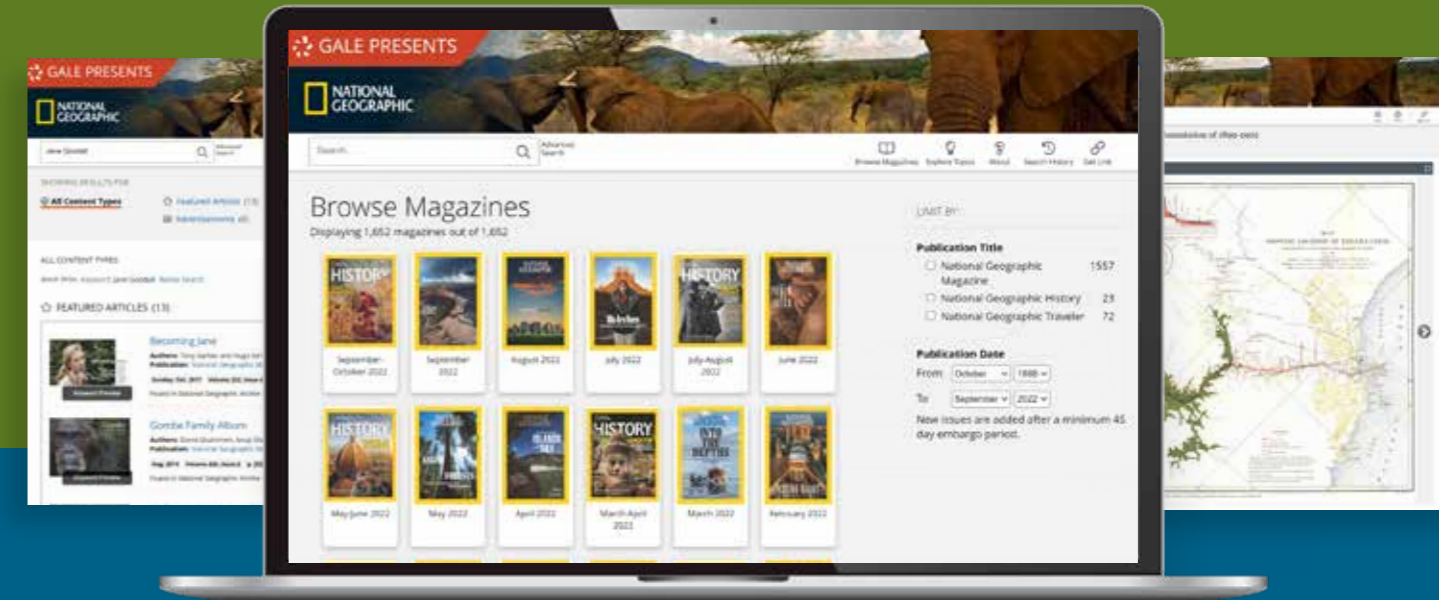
GALE PRESENTS

NATIONAL GEOGRAPHIC

Jane Goodall

Advanced Search

SHOWING RESULTS FOR

All Content Types

Featured Articles (13)

Advertisements (4)

ALL CONTENT TYPES

FEATURED ARTICLES (13)

Becoming Jane

Authors:

Publication:

Found in National Geographic Archive

Gombe Family Album

Authors:

Publication:

Found in National Geographic Archive

GALE PRESENTS

NATIONAL GEOGRAPHIC

Search...

Advanced Search

Browse Magazines

Explore Topics

About

Search History

Get Link

Browse Magazines

Displaying 1,652 magazines out of 1,652

HISTORY

September-October 2022

September 2022

August 2022

July 2022

HISTORY

July-August 2022

June 2022

HISTORY

May-June 2022

May 2022

April 2022

HISTORY

March-April 2022

March 2022

February 2022

LIMIT BY:

Publication Title

National Geographic Magazine 1557

National Geographic History 23

National Geographic Traveler 72

Publication Date

From: October 1888

To: September 2022

New issues are added after a minimum 45 day embargo period.

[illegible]